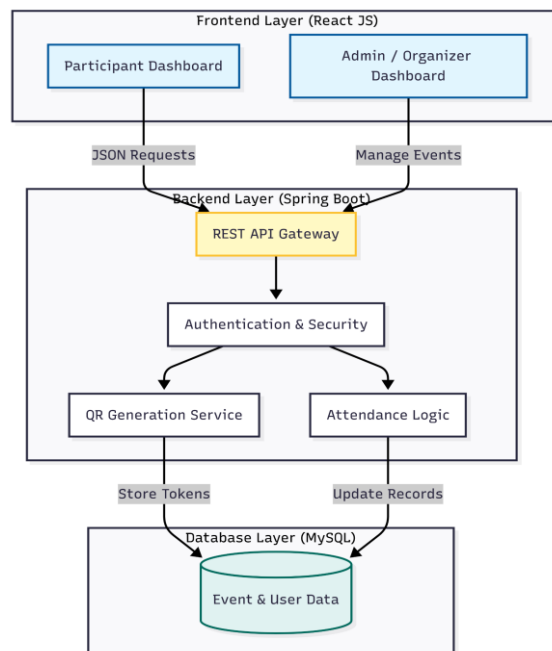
Frontend Layer (React JS)

Participant Dashboard

Admin / Organizer Dashboard

JSON Requests

Manage Events

Backend Layer (Spring Boot)

REST API Gateway

Authentication & Security

QR Generation Service

Attendance Logic

Store Tokens

Update Records

Database Layer (MySQL)

Event & User Data